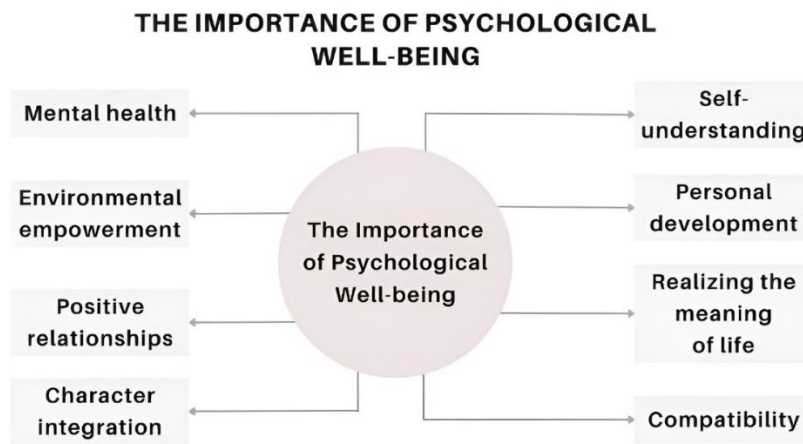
THE IMPORTANCE OF PSYCHOLOGICAL WELL-BEING

The Importance of Psychological Well-being

Mental health

Environmental empowerment

Positive relationships

Character integration

Self-understanding

Personal development

Realizing the meaning of life

Compatibility